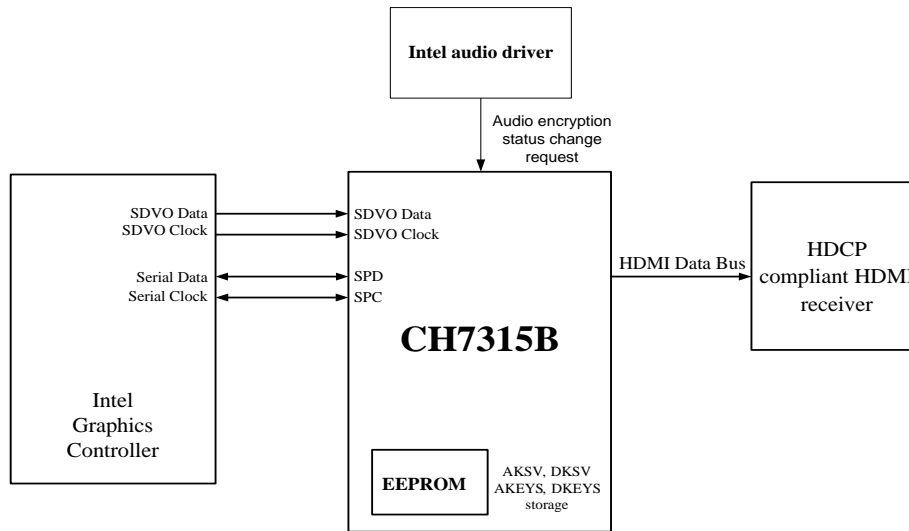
Intel audio driver

Audio encryption status change request

SDVO Data
SDVO Clock

Serial Data
Serial Clock

Intel Graphics Controller

SDVO Data
SDVO Clock

SPD
SPC

CH7315B

EEPROM

AKSV, DKSV AKEYS, DKEYS storage

HDMI Data Bus

HDCP compliant HDM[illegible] receiver